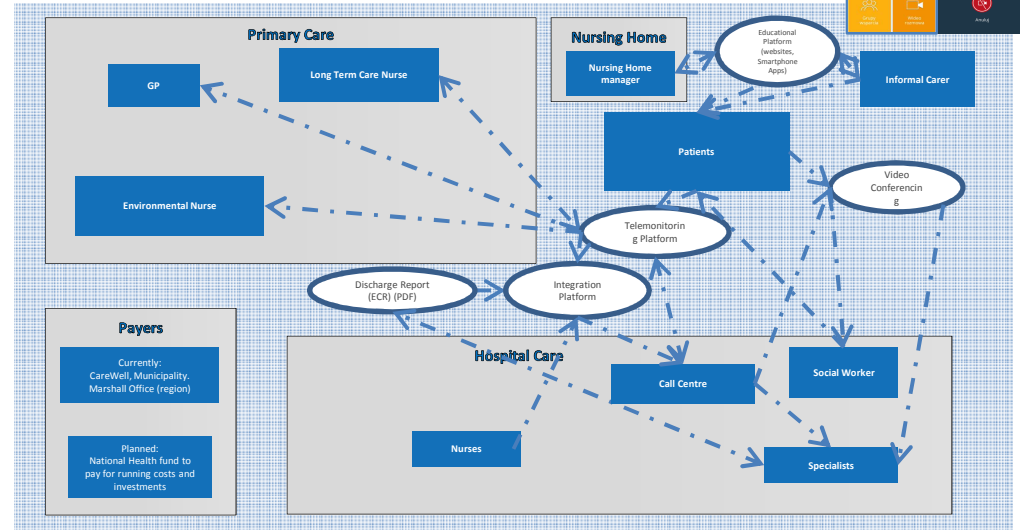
Primary Care

GP

Long Term Care Nurse

Environmental Nurse

Nursing Home

Nursing Home manager

Educational Platform (websites, Smartphone Apps)

Informal Carer

Patients

Video Conferencing

Telemonitoring Platform

Discharge Report (ECR) (PDF)

Integration Platform

Payers

Currently: CareWell, Municipality. Marshall Office (region)

Planned: National Health fund to pay for running costs and investments

Hospital Care

Call Centre

Social Worker

Nurses

Specialists

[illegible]

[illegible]

Anulag